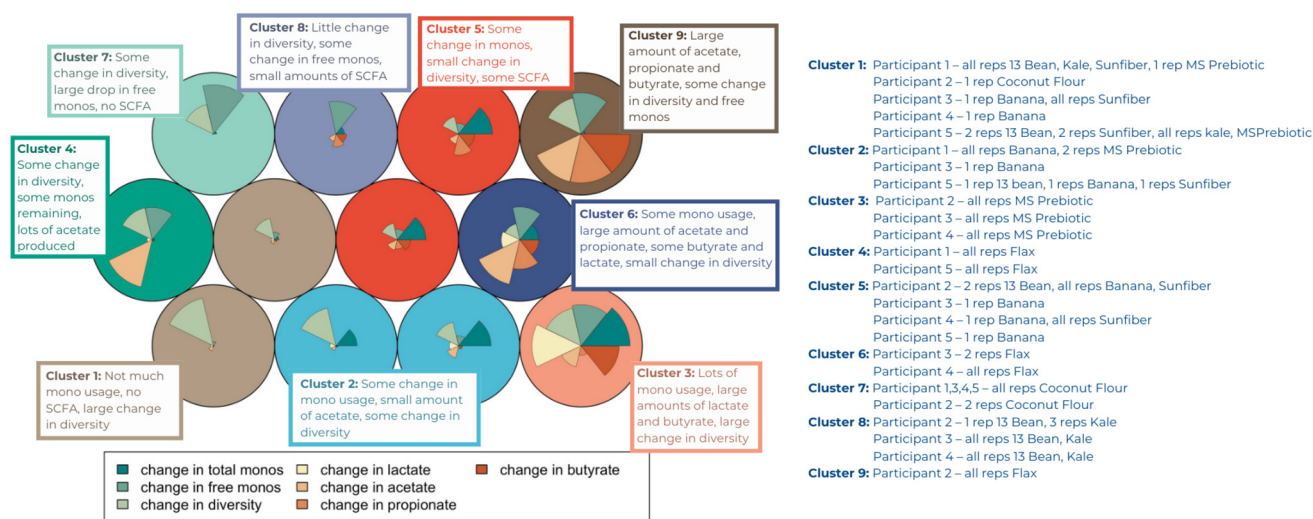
Cluster 8: Little change in diversity, some change in free monos, small amounts of SCFA

Cluster 5: Some change in monos, small change in diversity, some SCFA

Cluster 9: Large amount of acetate, propionate and butyrate, some change in diversity and free monos

Cluster 7: Some change in diversity, large drop in free monos, no SCFA

Cluster 4: Some change in diversity, some monos remaining, lots of acetate produced

Cluster 6: Some mono usage, large amount of acetate and propionate, some butyrate and lactate, small change in diversity

Cluster 1: Not much mono usage, no SCFA, large change in diversity

Cluster 2: Some change in mono usage, small amount of acetate, some change in diversity

Cluster 3: Lots of mono usage, large amounts of lactate and butyrate, large change in diversity

change in total monos
change in free monos
change in diversity
change in lactate
change in acetate
change in propionate
change in butyrate

Cluster 1: Participant 1 – all reps 13 Bean, Kale, Sunfiber, 1 rep MS Prebiotic
Participant 2 – 1 rep Coconut Flour
Participant 3 – 1 rep Banana, all reps Sunfiber
Participant 4 – 1 rep Banana
Participant 5 – 2 reps 13 Bean, 2 reps Sunfiber, all reps kale, MSPrebiotic
Cluster 2: Participant 1 – all reps Banana, 2 reps MS Prebiotic
Participant 3 – 1 rep Banana
Participant 5 – 1 rep 13 bean, 1 reps Banana, 1 reps Sunfiber
Cluster 3: Participant 2 – all reps MS Prebiotic
Participant 3 – all reps MS Prebiotic
Participant 4 – all reps MS Prebiotic
Cluster 4: Participant 1 – all reps Flax
Participant 5 – all reps Flax
Cluster 5: Participant 2 – 2 reps 13 Bean, all reps Banana, Sunfiber
Participant 3 – 1 rep Banana
Participant 4 – 1 rep Banana, all reps Sunfiber
Participant 5 – 1 rep Banana
Cluster 6: Participant 3 – 2 reps Flax
Participant 4 – all reps Flax
Cluster 7: Participant 1,3,4,5 – all reps Coconut Flour
Participant 2 – 2 reps Coconut Flour
Cluster 8: Participant 2 – 1 rep 13 Bean, 3 reps Kale
Participant 3 – all reps 13 Bean, Kale
Participant 4 – all reps 13 Bean, Kale
Cluster 9: Participant 2 – all reps Flax